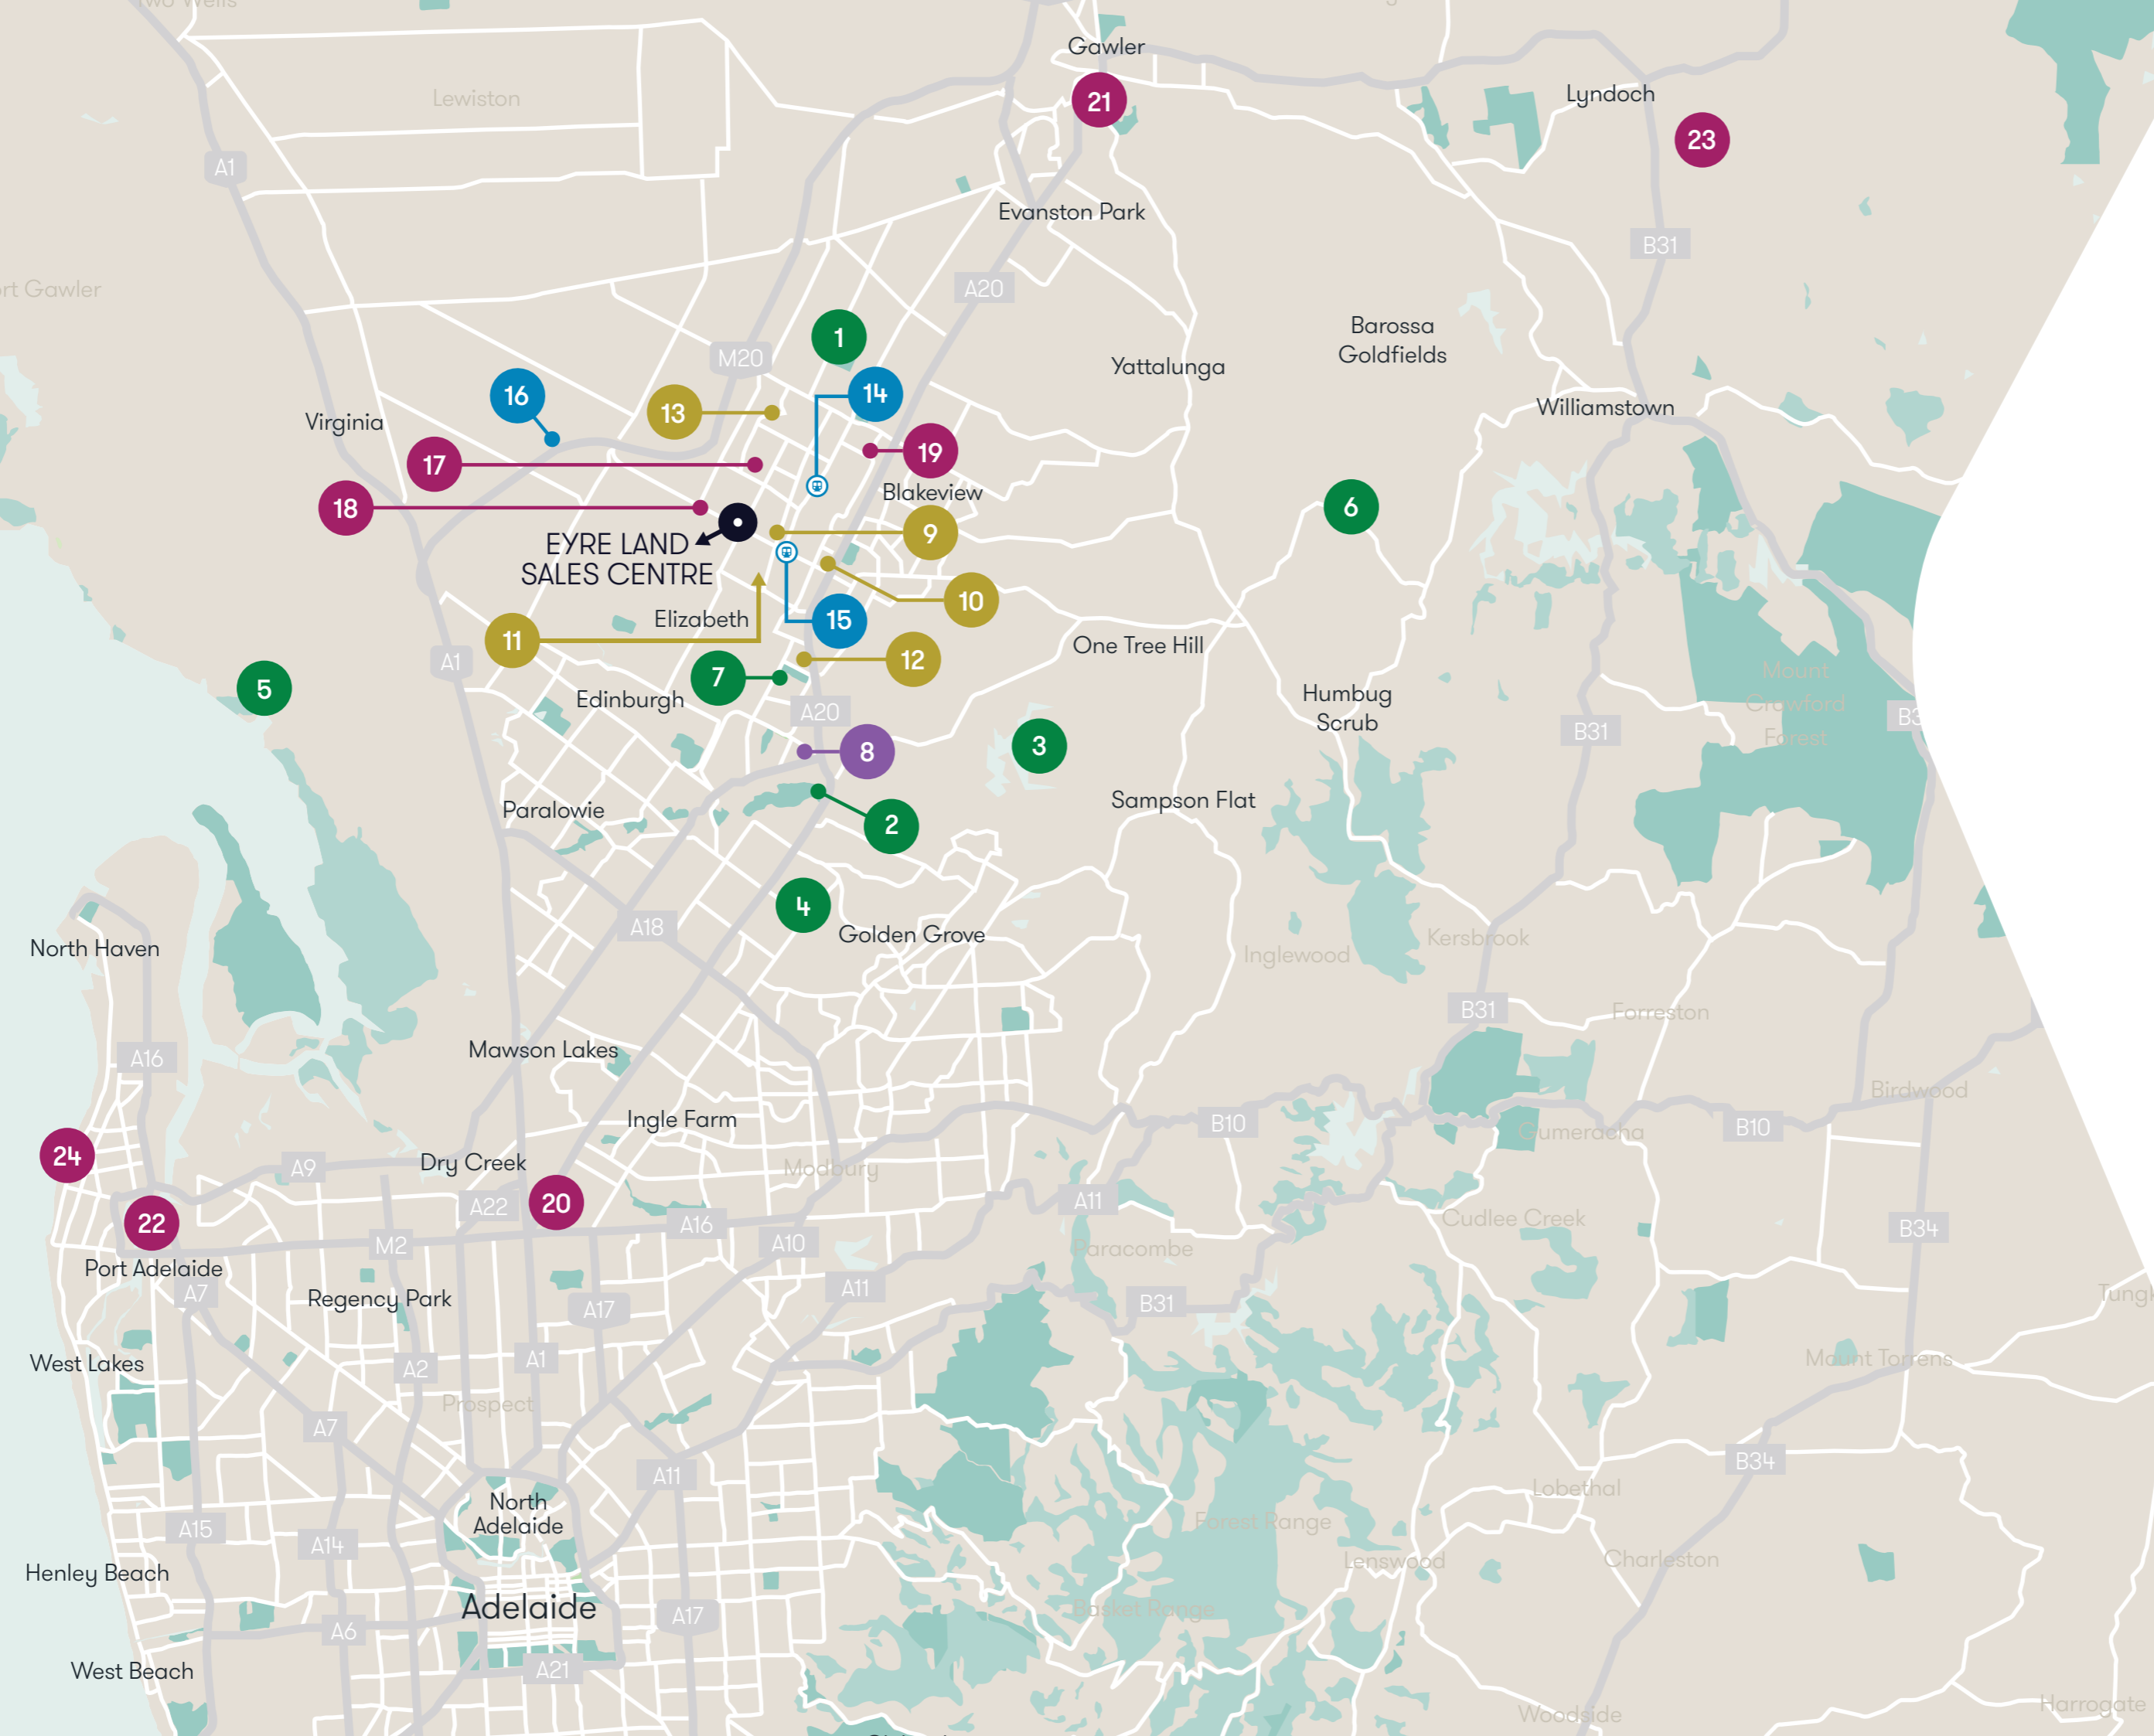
Two Wells
Gawler
21
Lewiston
Lyndoch
23
A1
Evanston Park
B31
rt Gawler
A20
Barossa Goldfields
1
M20
Yattalunga
16
13
14
Virginia
Williamstown
19
17
Blakeview
18
6
EYRE LAND SALES CENTRE
9
10
Elizabeth
15
11
A1
12
One Tree Hill
5
7
Humbug Scrub
Edinburgh
A20
Mount Crawford Forest
B31
B3
8
3
Paralowie
Sampson Flat
2
4
Golden Grove
North Haven
A18
Inglewood
Kersbrook
B31
Forreston
A16
Mawson Lakes
Birdwood
Ingle Farm
B10
B10
Gumeracha
24
A9
Dry Creek
Modbury
20
A22
A11
22
A16
Cudlee Creek
M2
A10
Paracombe
B34
Port Adelaide
A7
Regency Park
A11
B31
A17
Tungk
West Lakes
A1
A2
Mount Torrens
Prospect
A7
B34
A11
Lobethal
North Adelaide
Forest Range
A15
A14
Lenswood
Charleston
Henley Beach
Adelaide
A6
A17
Basket Range
A21
West Beach
Woodside
Harrogate